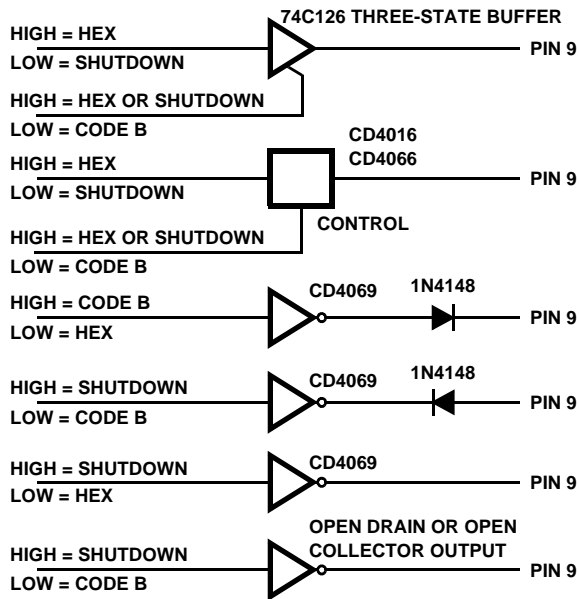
74C126 THREE-STATE BUFFER

HIGH = HEX
LOW = SHUTDOWN

PIN 9

HIGH = HEX OR SHUTDOWN
LOW = CODE B

CD4016
CD4066

HIGH = HEX
LOW = SHUTDOWN

PIN 9

CONTROL

HIGH = HEX OR SHUTDOWN
LOW = CODE B

CD4069
1N4148

HIGH = CODE B
LOW = HEX

PIN 9

CD4069
1N4148

HIGH = SHUTDOWN
LOW = CODE B

PIN 9

CD4069

HIGH = SHUTDOWN
LOW = HEX

PIN 9

OPEN DRAIN OR OPEN
COLLECTOR OUTPUT

HIGH = SHUTDOWN
LOW = CODE B

PIN 9